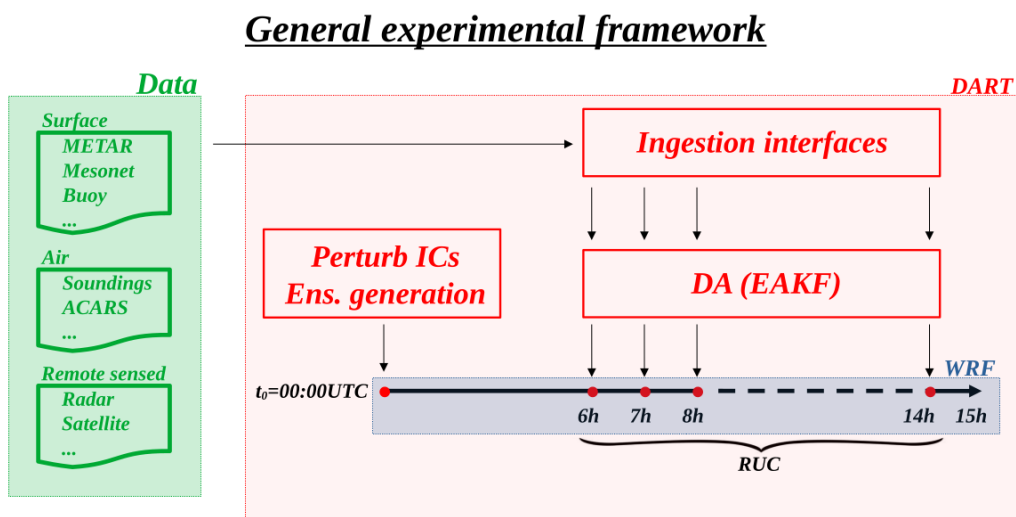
General experimental framework

Data

Surface
METAR
Mesonet
Buoy
...

Air
Soundings
ACARS
...

Remote sensed
Radar
Satellite
...

DART

Ingestion interfaces

Perturb ICs
Ens. generation

DA (EAKF)

WRF

$t_0$=00:00UTC

6h 7h 8h 14h 15h

RUC